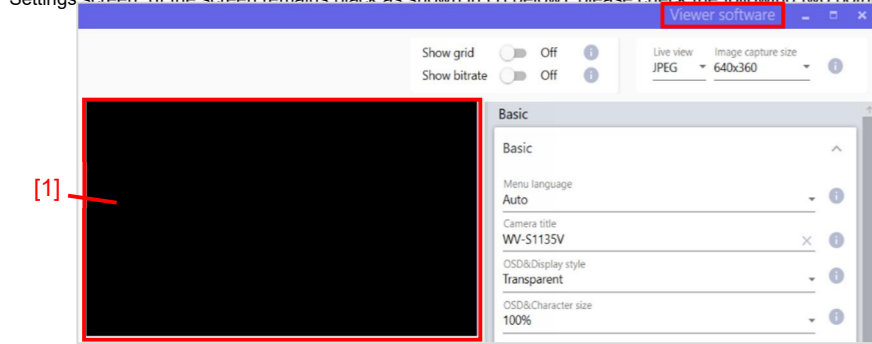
Settings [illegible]

Viewer software

Show grid Off
Show bitrate Off

Live view
JPEG
Image capture size
640x360

[1]

Basic

Basic

Menu language
Auto

Camera title
WV-S1135V

OSD&Display style
Transparent

OSD&Character size
100%